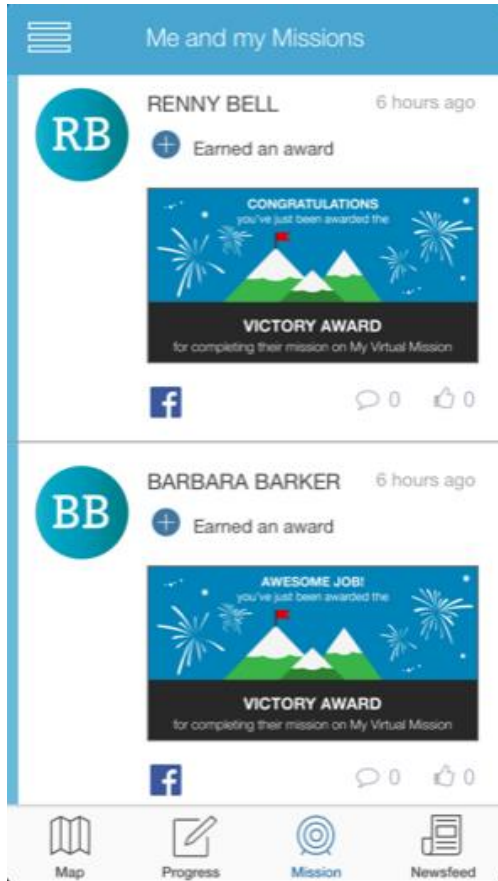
Me and my Missions

RB
RENNY BELL
6 hours ago
Earned an award
CONGRATULATIONS
you've just been awarded the
VICTORY AWARD
for completing their mission on My Virtual Mission
f
0
0

BB
BARBARA BARKER
6 hours ago
Earned an award
AWESOME JOB!
you've just been awarded the
VICTORY AWARD
for completing their mission on My Virtual Mission
f
0
0

Map
Progress
Mission
Newsfeed